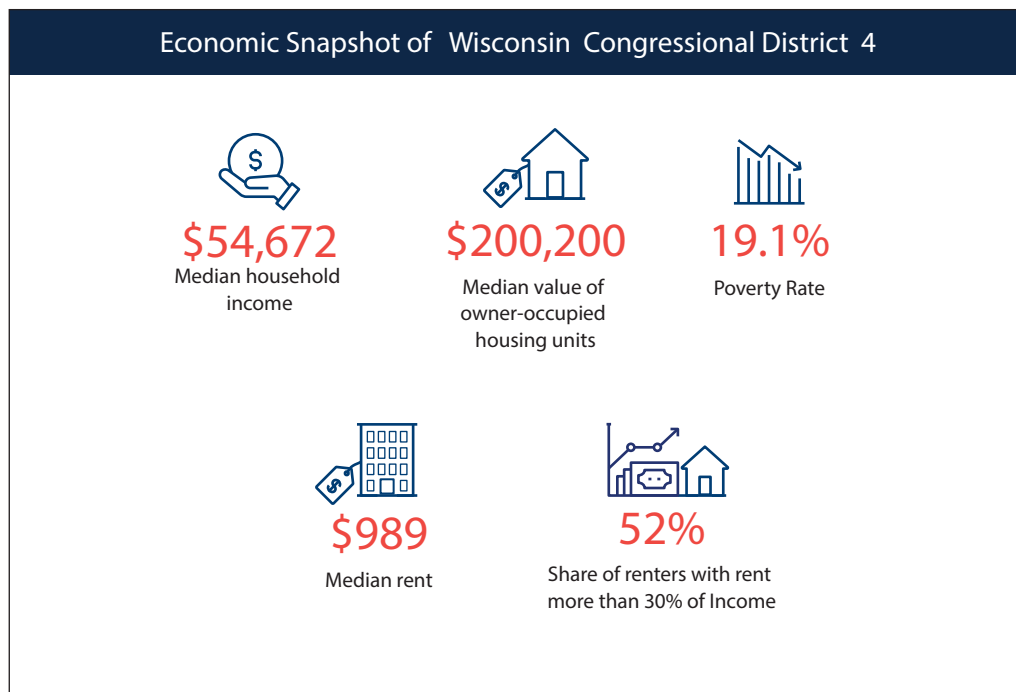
Economic Snapshot of Wisconsin Congressional District 4

\$

\$54,672
Median household income

\$

\$200,200
Median value of owner-occupied housing units

19.1%
Poverty Rate

\$

\$989
Median rent

52%
Share of renters with rent more than 30% of Income